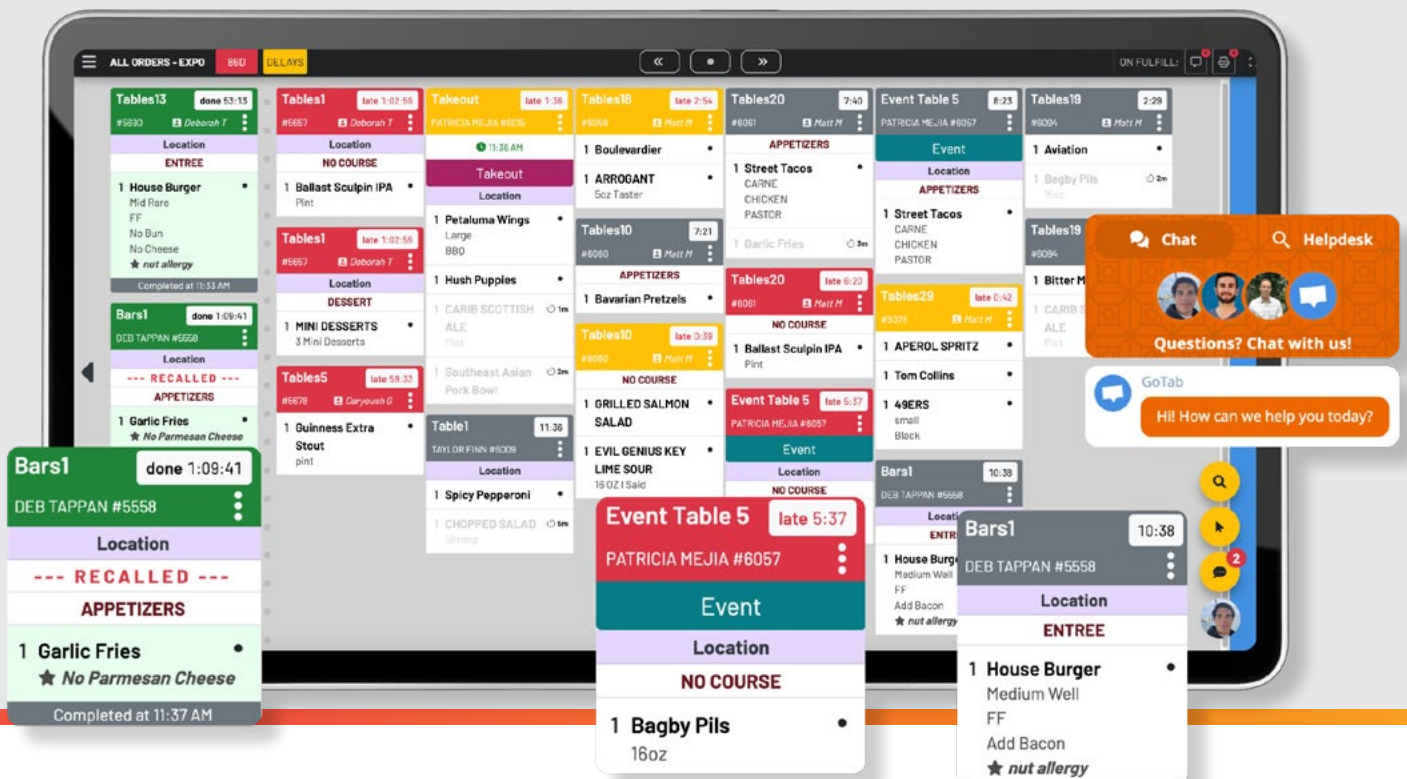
ALL ORDERS - EXPO BBD DELAYS

« • »

ON FULFILL:

Tables13 done 53:13
#5880 Deborah T
Location
ENTREE
1 House Burger •
Mid Rare
FF
No Bun
No Cheese
★ nut allergy
Completed at 11:33 AM

Bars1 done 1:09:41
DEB TAPPAN #5558
Location
--- RECALLED ---
APPETIZERS
1 Garlic Fries •
★ No Parmesan Cheese

Tables1 late 1:02:55
#5657 Deborah T
Location
NO COURSE
1 Ballast Sculpin IPA •
Pint

Tables1 late 1:02:55
#5657 Deborah T
Location
DESSERT
1 MINI DESSERTS •
3 Mini Desserts

Tables5 late 59:33
#5676 Daryoush G
1 Guinness Extra Stout •
pint

Takeout late 1:36
PATRICIA MEJIA #6016
11:36 AM
Takeout
Location
1 Petaluma Wings •
Large
BBQ
1 Hush Puppies •
1 CARIB SCOTTISH ALE 1m
Pint
1 Southeast Asian Pork Bowl 2m

Table1 11:36
TAYLOR FINN #6009
Location
1 Spicy Pepperoni •
1 CHOPPED SALAD 1m
Shrimp

Tables18 late 2:54
#6059 Matt M
1 Boulevardier •
1 ARROGANT •
5oz Taster

Tables10 7:21
#6060 Matt M
APPETIZERS
1 Bavarian Pretzels •

Tables10 late 0:39
#6060 Matt M
NO COURSE
1 GRILLED SALMON SALAD •
1 EVIL GENIUS KEY LIME SOUR •
16 OZ I Said

Tables20 7:40
#6061 Matt M
APPETIZERS
1 Street Tacos •
CARNE
CHICKEN
PASTOR
1 Garlic Fries 3m

Tables20 late 6:20
#6061 Matt M
NO COURSE
1 Ballast Sculpin IPA •
Pint

Event Table 5 late 5:37
PATRICIA MEJIA #6057
Event
Location
NO COURSE

Event Table 5 8:23
PATRICIA MEJIA #6057
Event
Location
APPETIZERS
1 Street Tacos •
CARNE
CHICKEN
PASTOR

Tables29 late 0:42
#3378 Matt M
1 APEROL SPRITZ •
1 Tom Collins •
1 49ERS •
small
Black

Bars1 10:38
DEB TAPPAN #5558
Location
ENTREE
1 House Burger
Medium Well
FF
Add Bacon
★ nut allergy

Tables19 2:29
#6094 Matt M
1 Aviation •
1 Bagby Pils 2m
16oz

Tables19
#6094
1 Bitter M
1 CARIB S
ALE
Pint

Chat Helpdesk
Questions? Chat with us!
GoTab
Hi! How can we help you today?

2

Bars1 done 1:09:41
DEB TAPPAN #5558
Location
--- RECALLED ---
APPETIZERS
1 Garlic Fries •
★ No Parmesan Cheese
Completed at 11:37 AM

Event Table 5 late 5:37
PATRICIA MEJIA #6057
Event
Location
NO COURSE
1 Bagby Pils •
16oz

Bars1 10:38
DEB TAPPAN #5558
Location
ENTREE
1 House Burger •
Medium Well
FF
Add Bacon
★ nut allergy